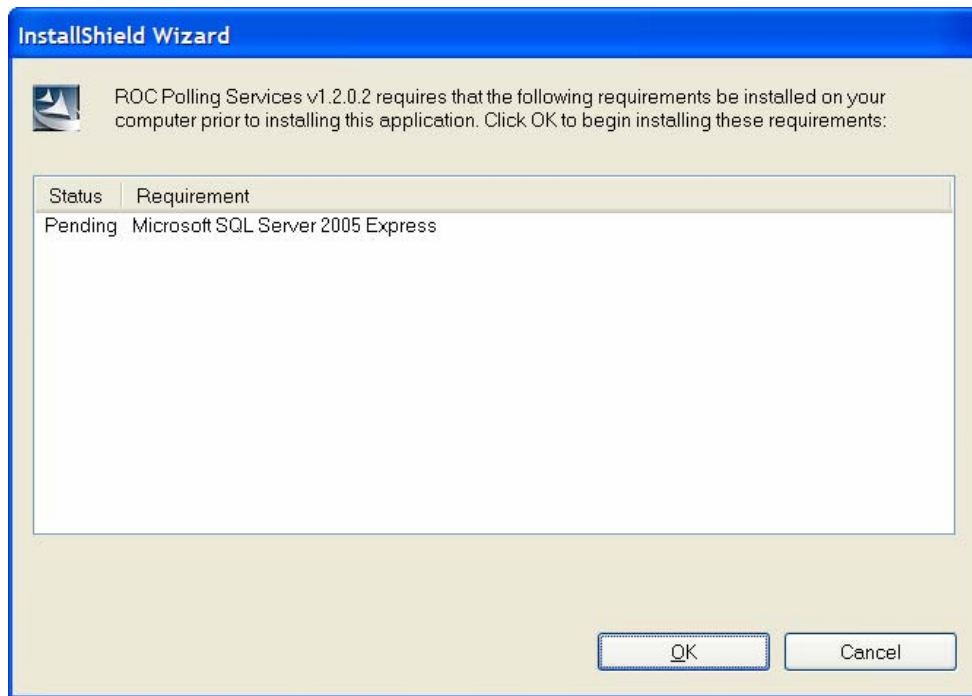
InstallShield Wizard

ROC Polling Services v1.2.0.2 requires that the following requirements be installed on your computer prior to installing this application. Click OK to begin installing these requirements:

| Status | Requirement |
|---|---|
| Pending | Microsoft SQL Server 2005 Express |

OK

Cancel